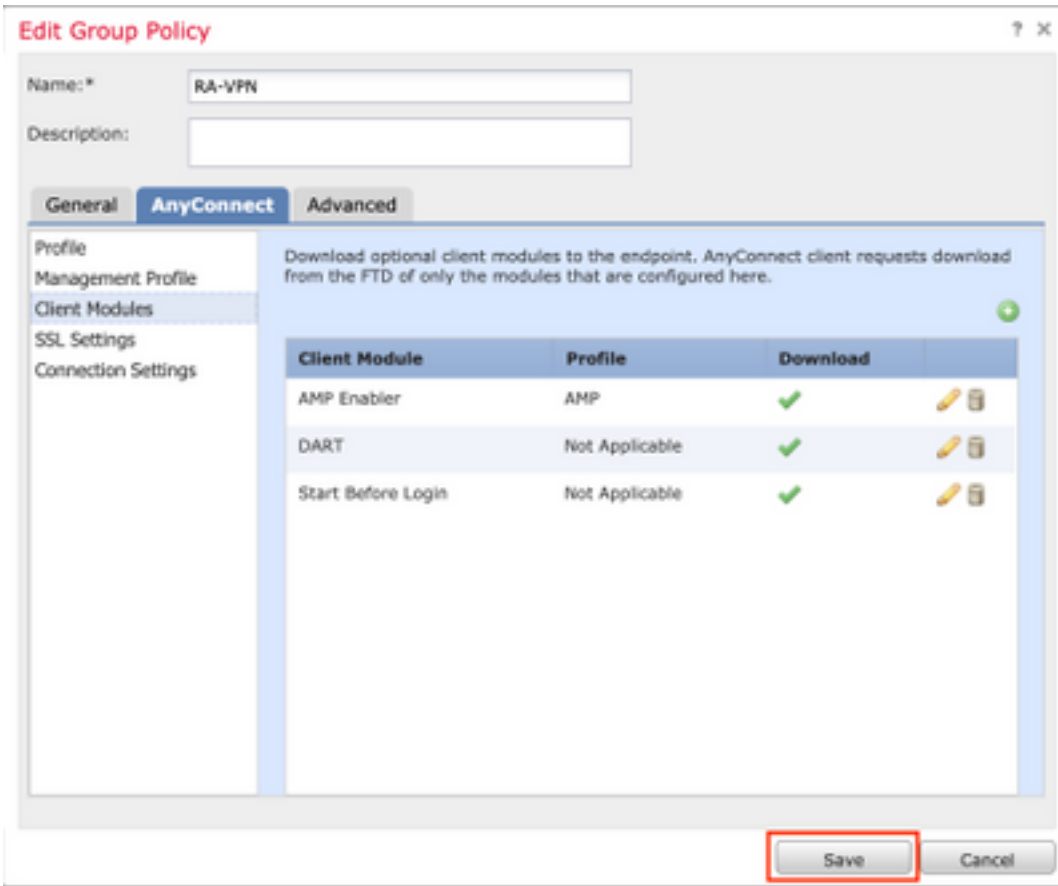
Edit Group Policy

? ×

Name:* RA-VPN

Description:

General AnyConnect Advanced

Profile
Management Profile
Client Modules
SSL Settings
Connection Settings

Download optional client modules to the endpoint. AnyConnect client requests download from the FTD of only the modules that are configured here.

| Client Module | Profile | Download | |
|---|---|---|---|
| AMP Enabler | AMP | ✔ | |
| DART | Not Applicable | ✔ | |
| Start Before Login | Not Applicable | ✔ | |

Save Cancel